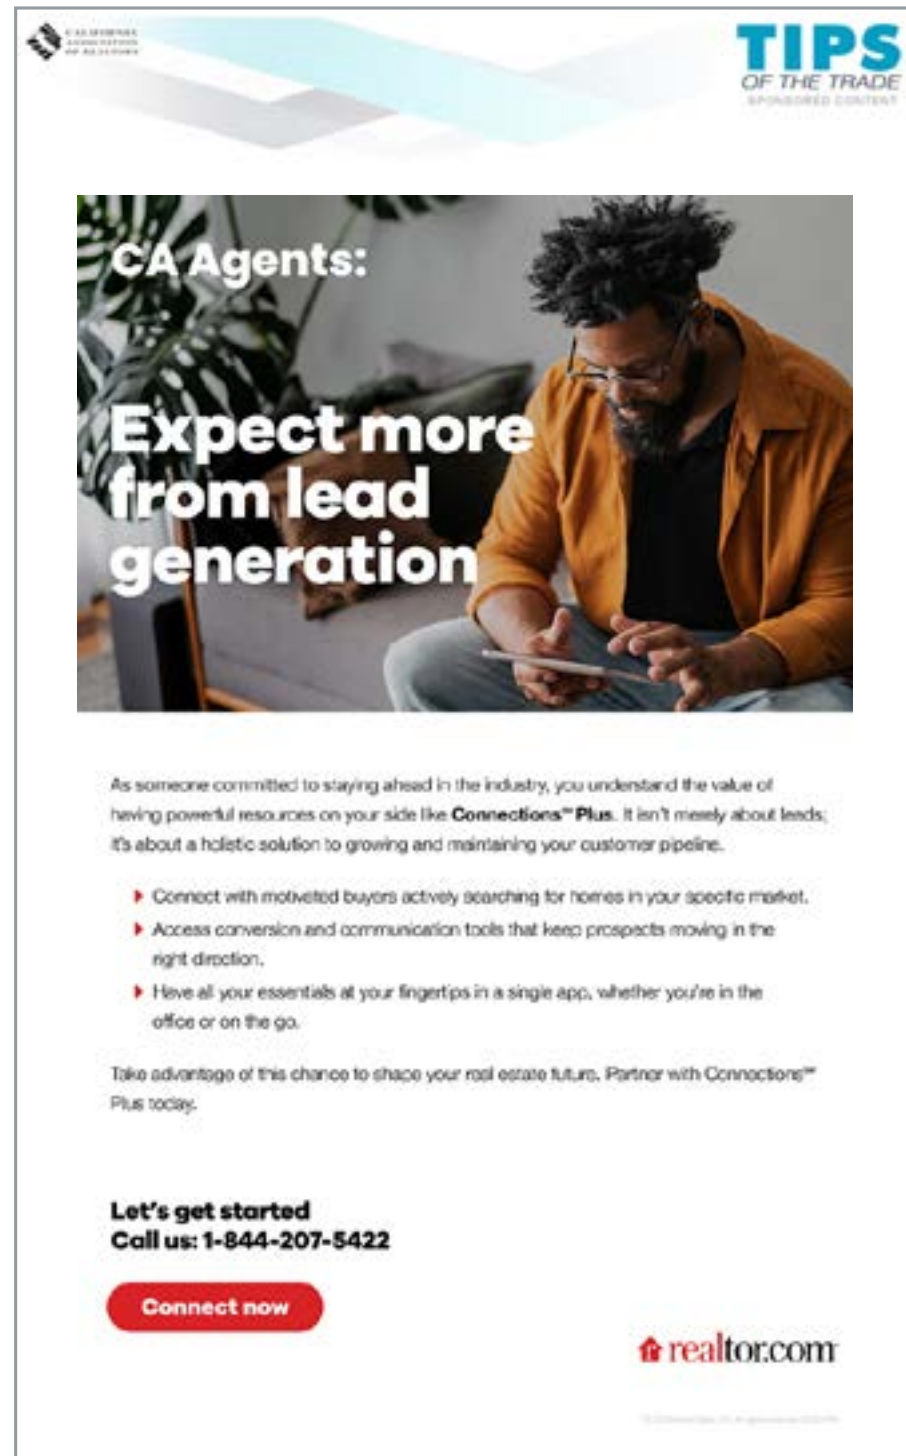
CALIFORNIA ASSOCIATION OF REALTORS

TIPS OF THE TRADE
SPONSORED CONTENT

CA Agents:

Expect more from lead generation

As someone committed to staying ahead in the industry, you understand the value of having powerful resources on your side like **Connections™ Plus**. It isn't merely about leads; it's about a holistic solution to growing and maintaining your customer pipeline.

- Connect with motivated buyers actively searching for homes in your specific market.
- Access conversion and communication tools that keep prospects moving in the right direction.
- Have all your essentials at your fingertips in a single app, whether you're in the office or on the go.

Take advantage of this chance to shape your real estate future. Partner with Connections™ Plus today.

Let's get started
Call us: 1-844-207-5422

Connect now

realtor.com

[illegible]